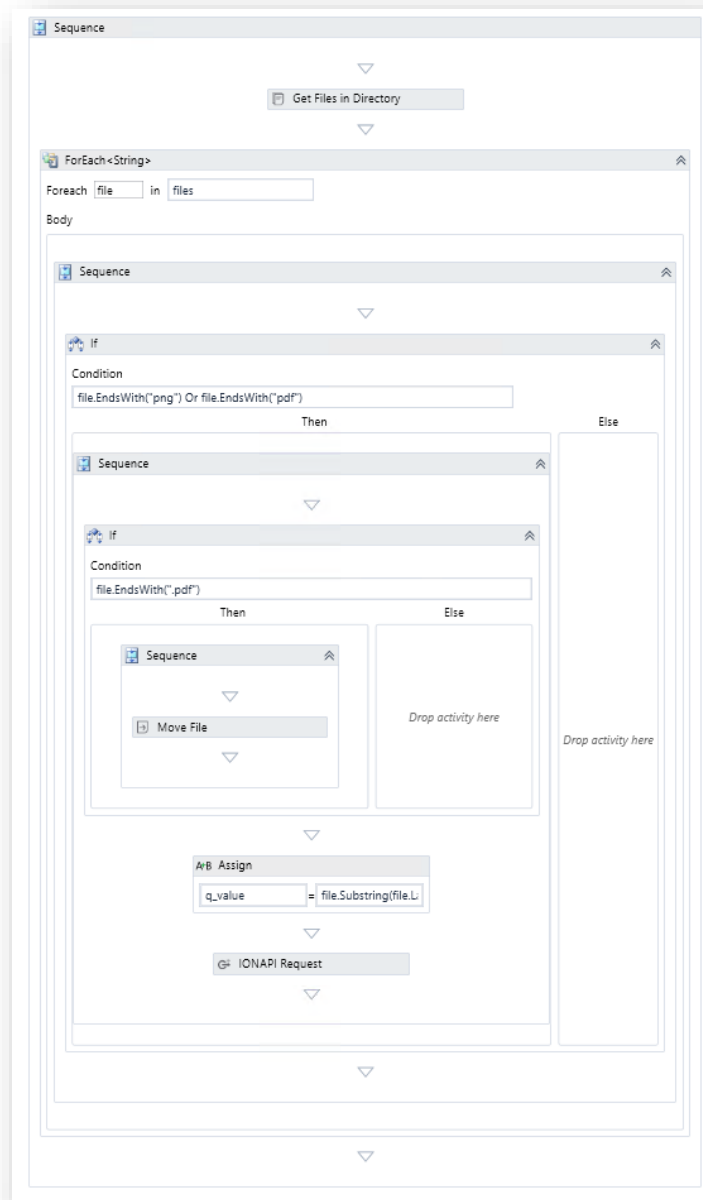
Sequence

Get Files in Directory

ForEach<String>

Foreach file in files

Body

Sequence

If

Condition

file.EndsWith("png") Or file.EndsWith("pdf")

Then

Else

Sequence

If

Condition

file.EndsWith(".pdf")

Then

Else

Sequence

Move File

Drop activity here

Drop activity here

A+B Assign

q_value = file.Substring(file.L

IONAPI Request